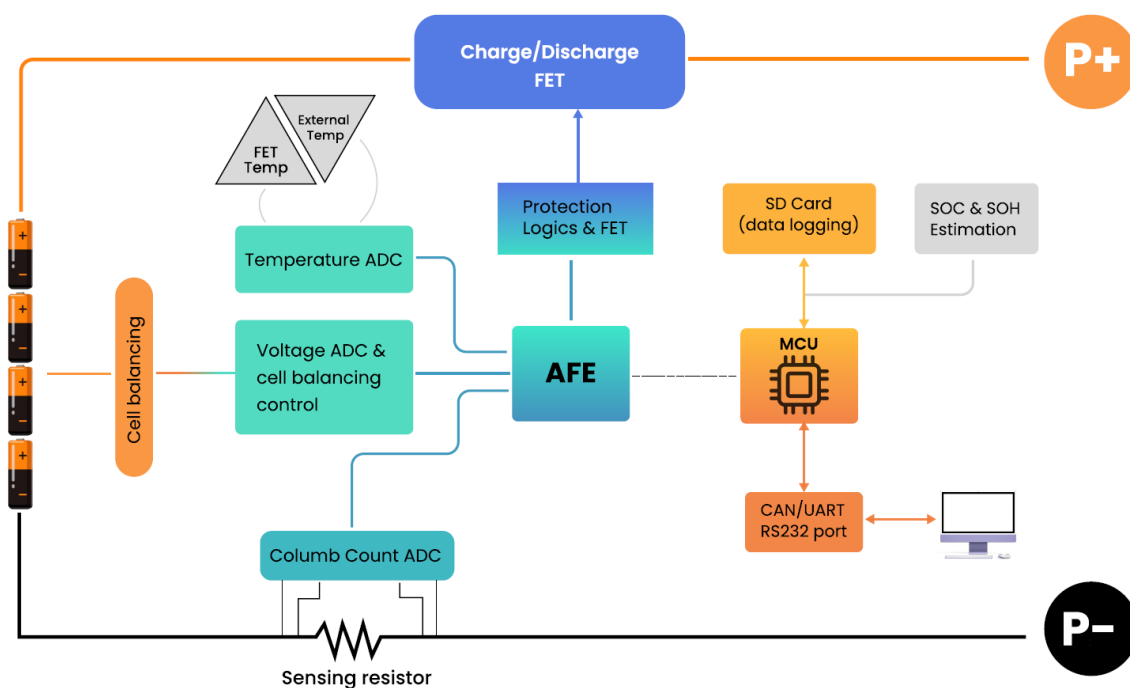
Charge/Discharge FET

P+

External Temp

FET Temp

Protection Logics & FET

SD Card (data logging)

SOC & SOH Estimation

Temperature ADC

Cell balancing

Voltage ADC & cell balancing control

AFE

MCU

CAN/UART RS232 port

Columb Count ADC

P-

Sensing resistor